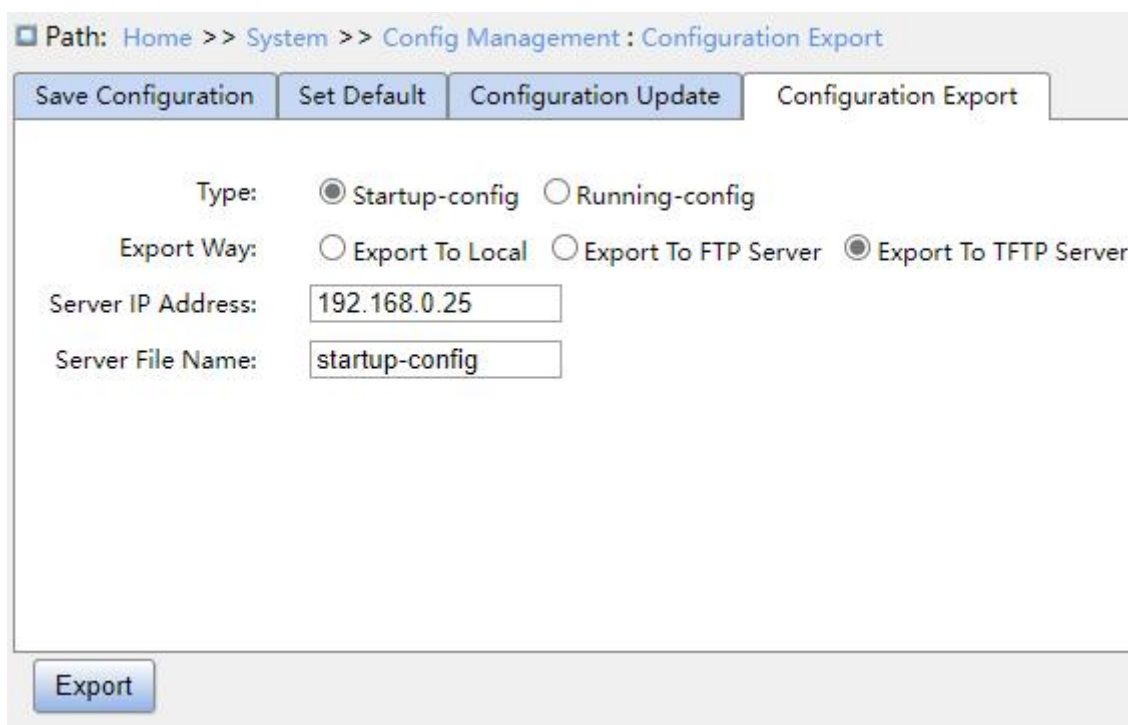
Path: Home >> System >> Config Management : Configuration Export

Save Configuration | Set Default | Configuration Update | Configuration Export

Type: Startup-config Running-config

Export Way: Export To Local Export To FTP Server Export To TFTP Server

Server IP Address: 192.168.0.25

Server File Name: startup-config

Export